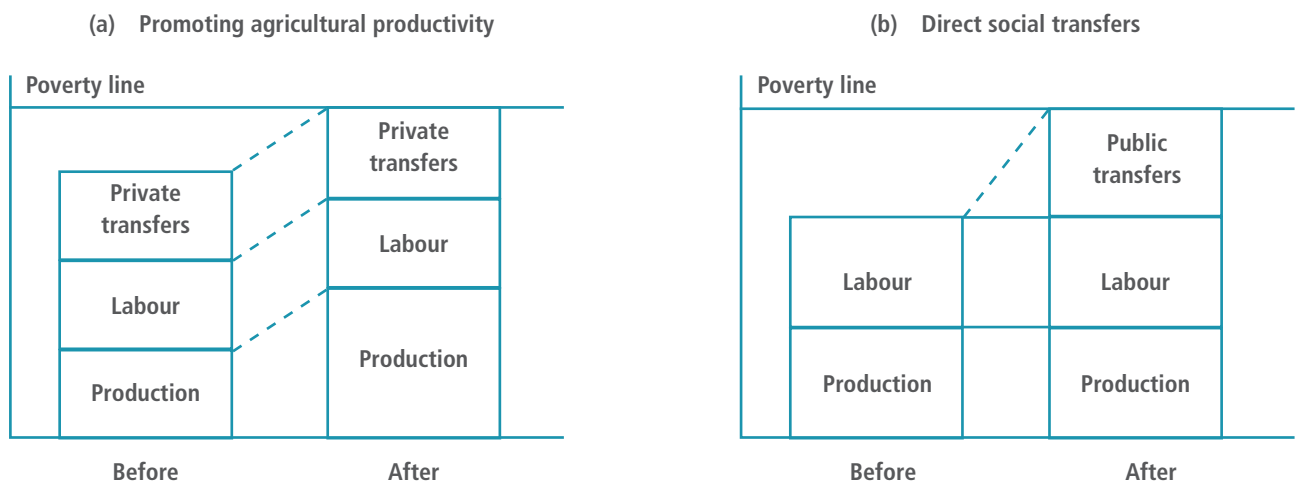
(a) Promoting agricultural productivity

Poverty line

Private transfers

Labour

Production

Private transfers

Labour

Production

Before

After

(b) Direct social transfers

Poverty line

Public transfers

Labour

Production

Labour

Production

Before

After